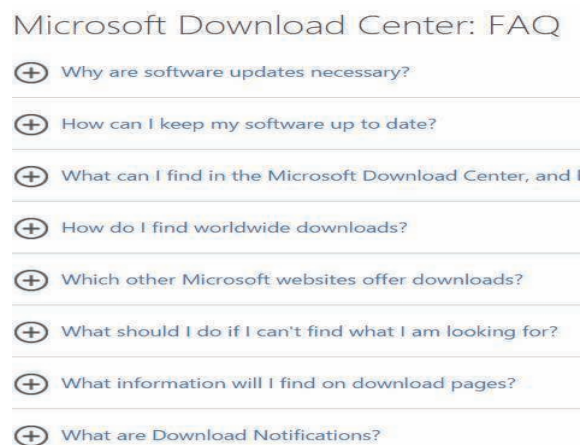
Microsoft Download Center: FAQ

Why are software updates necessary?

How can I keep my software up to date?

What can I find in the Microsoft Download Center, and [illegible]

How do I find worldwide downloads?

Which other Microsoft websites offer downloads?

What should I do if I can't find what I am looking for?

What information will I find on download pages?

What are Download Notifications?